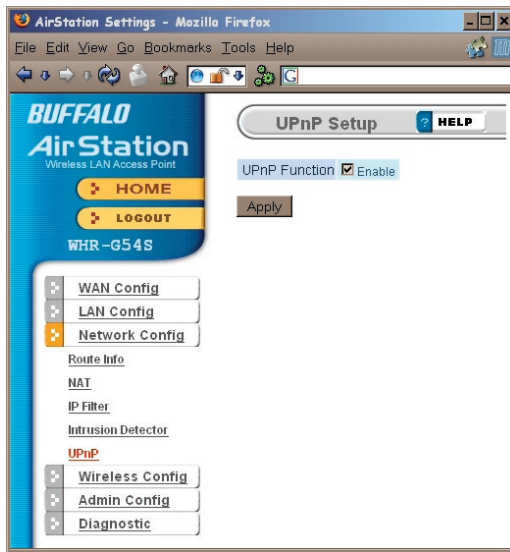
AirStation Settings - Mozilla Firefox

File Edit View Go Bookmarks Tools Help

BUFFALO
AirStation
Wireless LAN Access Point

HOME
LOGOUT

WHR-G54S

WAN Config
LAN Config
Network Config
Route Info
NAT
IP Filter
Intrusion Detector
UPnP
Wireless Config
Admin Config
Diagnostic

UPnP Setup
HELP

UPnP Function ☑ Enable

Apply